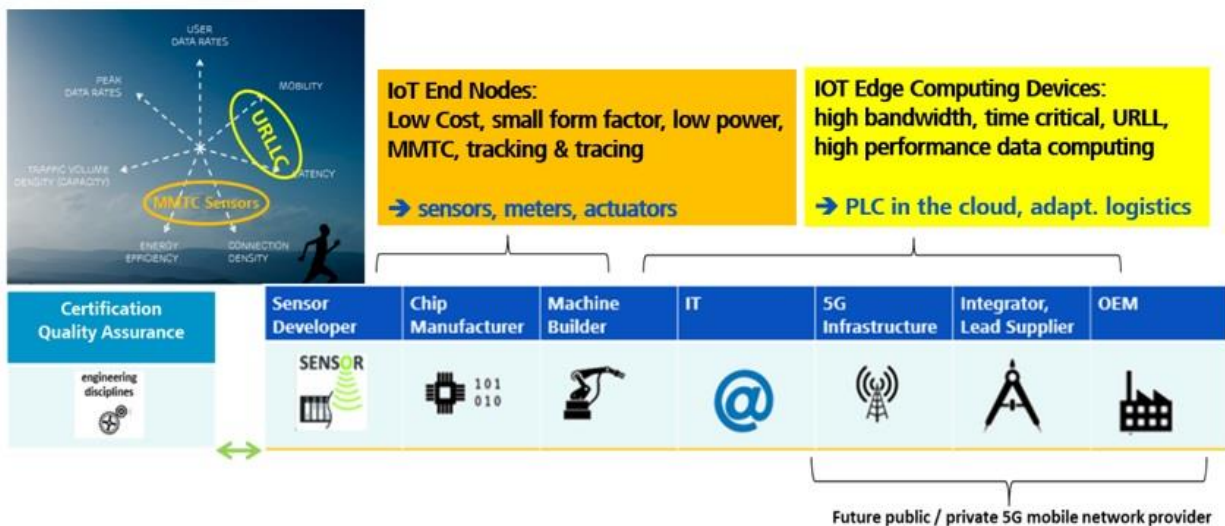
USER DATA RATES

PEAK DATA RATES

MOBILITY

URLLC

TRAFFIC VOLUME DENSITY (CAPACITY)

LATENCY

MMTC Sensors

ENERGY EFFICIENCY

CONNECTION DENSITY

IoT End Nodes:
Low Cost, small form factor, low power, MMTC, tracking & tracing

→ sensors, meters, actuators

IOT Edge Computing Devices:
high bandwidth, time critical, URLL, high performance data computing

→ PLC in the cloud, adapt. logistics

Certification Quality Assurance

engineering disciplines

| Sensor Developer | Chip Manufacturer | Machine Builder | IT | 5G Infrastructure | Integrator, Lead Supplier | OEM |
|---|---|---|---|---|---|---|
| SENSOR | 101 010 | | @ | | | |

Future public / private 5G mobile network provider